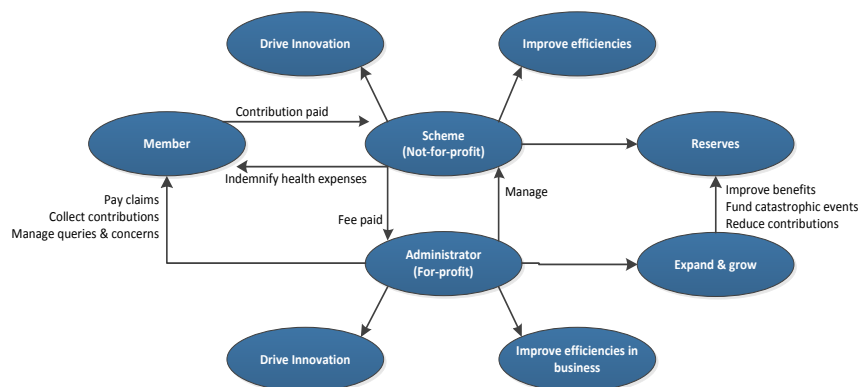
Drive Innovation

Improve efficiencies

Contribution paid

Member

Scheme
(Not-for-profit)

Reserves

Indemnify health expenses

Pay claims
Collect contributions
Manage queries & concerns

Manage

Fee paid

Improve benefits
Fund catastrophic events
Reduce contributions

Administrator
(For-profit)

Expand & grow

Drive Innovation

Improve efficiencies in business